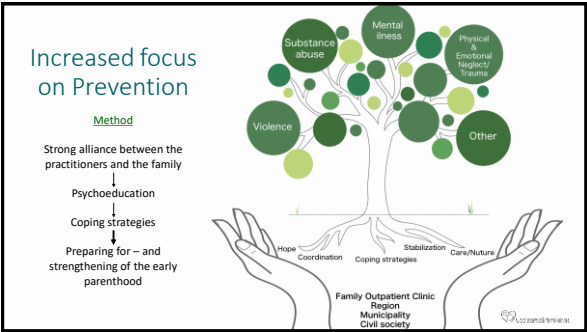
Increased focus on Prevention

Method

Strong alliance between the practitioners and the family
↓
Psychoeducation
↓
Coping strategies
↓
Preparing for – and strengthening of the early parenthood

Substance abuse

Mental illness

Physical & Emotional Neglect/ Trauma

Violence

Other

Hope

Coordination

Coping strategies

Stabilization

Care/Nuture

Family Outpatient Clinic
Region
Municipality
Civil society

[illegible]